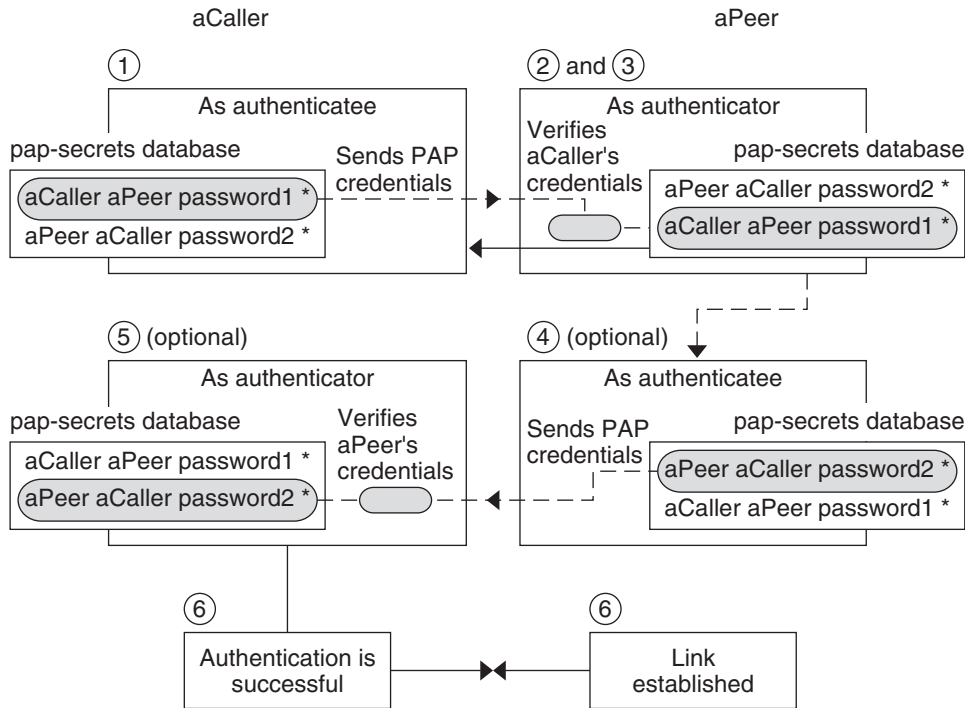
aCaller

aPeer

①

As authenticatee

pap-secrets database

aCaller aPeer password1 *

aPeer aCaller password2 *

Sends PAP credentials

② and ③

As authenticator

Verifies aCaller's credentials

pap-secrets database

aPeer aCaller password2 *

aCaller aPeer password1 *

⑤ (optional)

As authenticator

pap-secrets database

aCaller aPeer password1 *

aPeer aCaller password2 *

Verifies aPeer's credentials

④ (optional)

As authenticatee

Sends PAP credentials

pap-secrets database

aPeer aCaller password2 *

aCaller aPeer password1 *

⑥

Authentication is successful

⑥

Link established